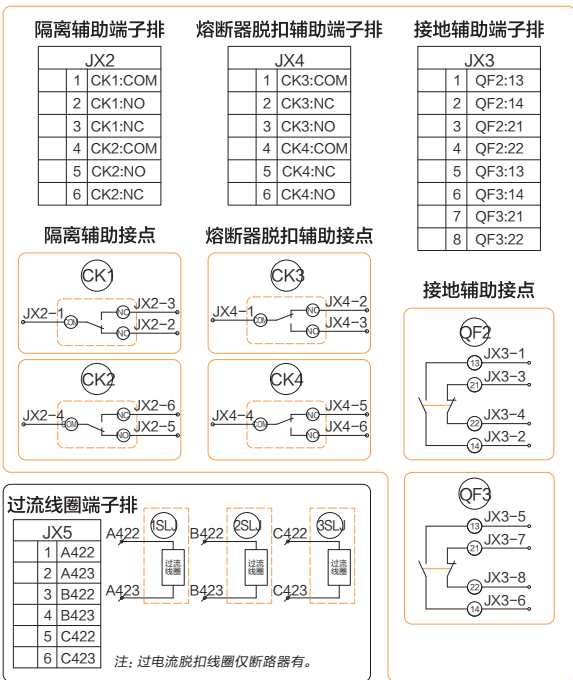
隔离辅助端子排

| JX2 | |
|---|---|
| 1 | CK1:COM |
| 2 | CK1:NO |
| 3 | CK1:NC |
| 4 | CK2:COM |
| 5 | CK2:NO |
| 6 | CK2:NC |

熔断器脱扣辅助端子排

| JX4 | |
|---|---|
| 1 | CK3:COM |
| 2 | CK3:NC |
| 3 | CK3:NO |
| 4 | CK4:COM |
| 5 | CK4:NC |
| 6 | CK4:NO |

接地辅助端子排

| JX3 | |
|---|---|
| 1 | QF2:13 |
| 2 | QF2:14 |
| 3 | QF2:21 |
| 4 | QF2:22 |
| 5 | QF3:13 |
| 6 | QF3:14 |
| 7 | QF3:21 |
| 8 | QF3:22 |

隔离辅助接点

CK1
JX2-1 COM NC JX2-3 NO JX2-2

CK2
JX2-4 COM NC JX2-6 NO JX2-5

熔断器脱扣辅助接点

CK3
JX4-1 COM NC JX4-2 NO JX4-3

CK4
JX4-4 COM NC JX4-5 NO JX4-6

接地辅助接点

QF2
13 JX3-1
21 JX3-3
22 JX3-4
14 JX3-2

QF3
13 JX3-5
21 JX3-7
22 JX3-8
14 JX3-6

过流线圈端子排

| JX5 | |
|---|---|
| 1 | A422 |
| 2 | A423 |
| 3 | B422 |
| 4 | B423 |
| 5 | C422 |
| 6 | C423 |

A422 1SLJ 过流线圈 A423
B422 2SLJ 过流线圈 B423
C422 3SLJ 过流线圈 C423

注: 过电流脱扣线圈仅断路器有。